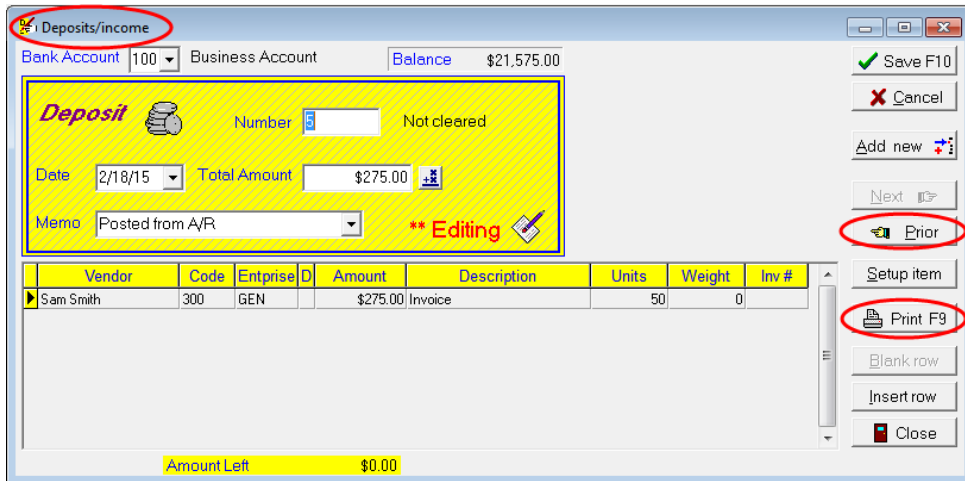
Deposits/income

Bank Account 100 Business Account Balance $21,575.00

Deposit Number 5 Not cleared

Date 2/18/15 Total Amount $275.00

Memo Posted from A/R ** Editing

| Vendor | Code | Entprise | D | Amount | Description | Units | Weight | Inv # |
|---|---|---|---|---|---|---|---|---|
| Sam Smith | 300 | GEN | | $275.00 | Invoice | 50 | 0 | |

Amount Left $0.00

Save F10
Cancel
Add new
Next
Prior
Setup item
Print F9
Blank row
Insert row
Close